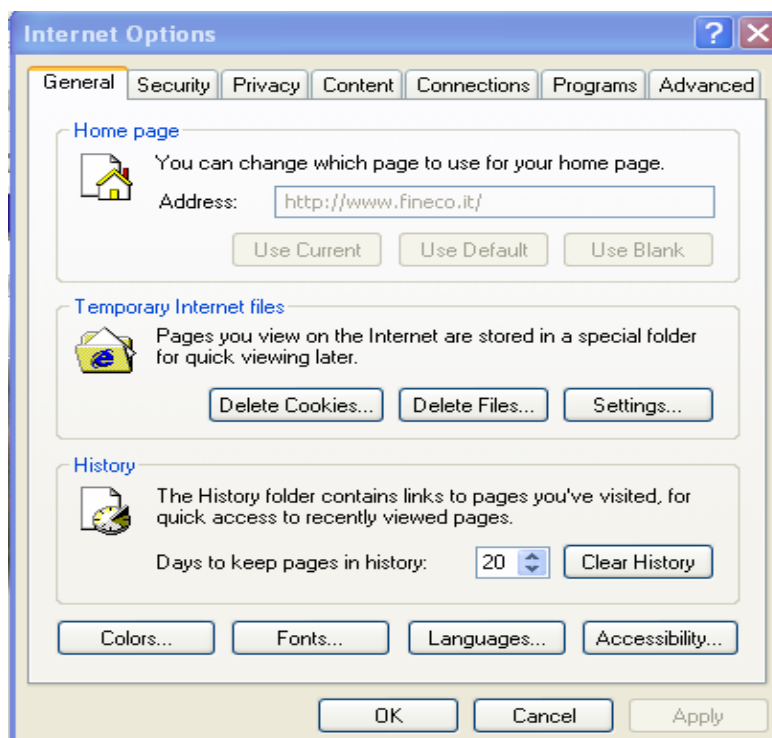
Internet Options

General | Security | Privacy | Content | Connections | Programs | Advanced

Home page

You can change which page to use for your home page.

Address: http://www.fineco.it/

Use Current | Use Default | Use Blank

Temporary Internet files

Pages you view on the Internet are stored in a special folder for quick viewing later.

Delete Cookies... | Delete Files... | Settings...

History

The History folder contains links to pages you've visited, for quick access to recently viewed pages.

Days to keep pages in history: 20 | Clear History

Colors... | Fonts... | Languages... | Accessibility...

OK | Cancel | Apply